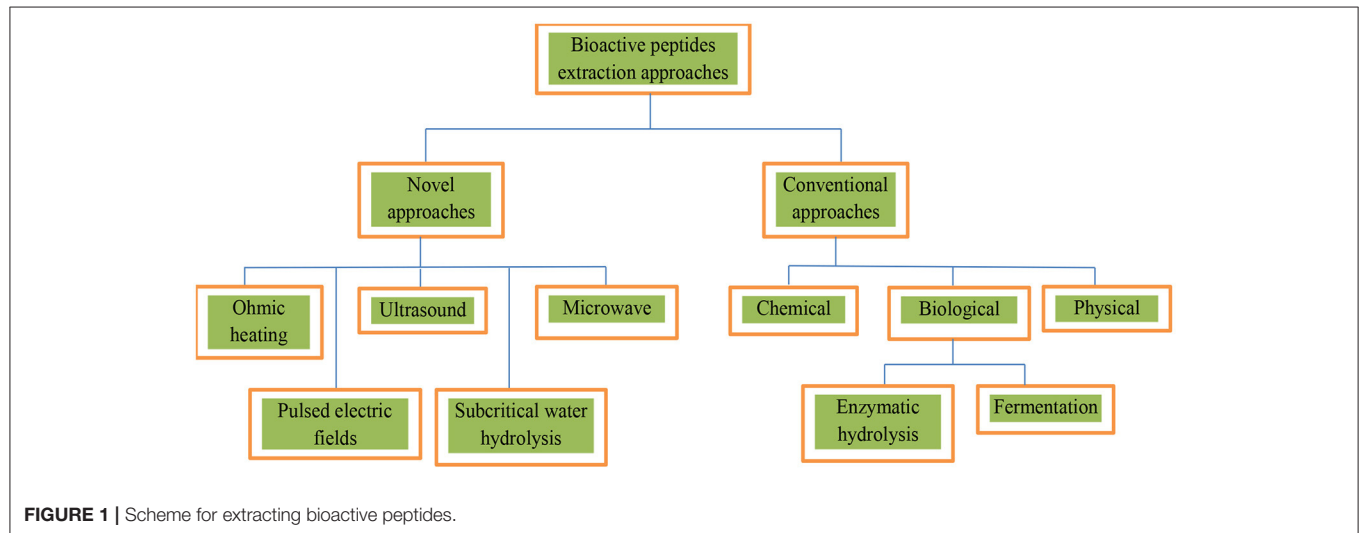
Bioactive peptides extraction approaches

Novel approaches

Conventional approaches

Ohmic heating

Ultrasound

Microwave

Chemical

Biological

Physical

Pulsed electric fields

Subcritical water hydrolysis

Enzymatic hydrolysis

Fermentation

**FIGURE 1 |** Scheme for extracting bioactive peptides.